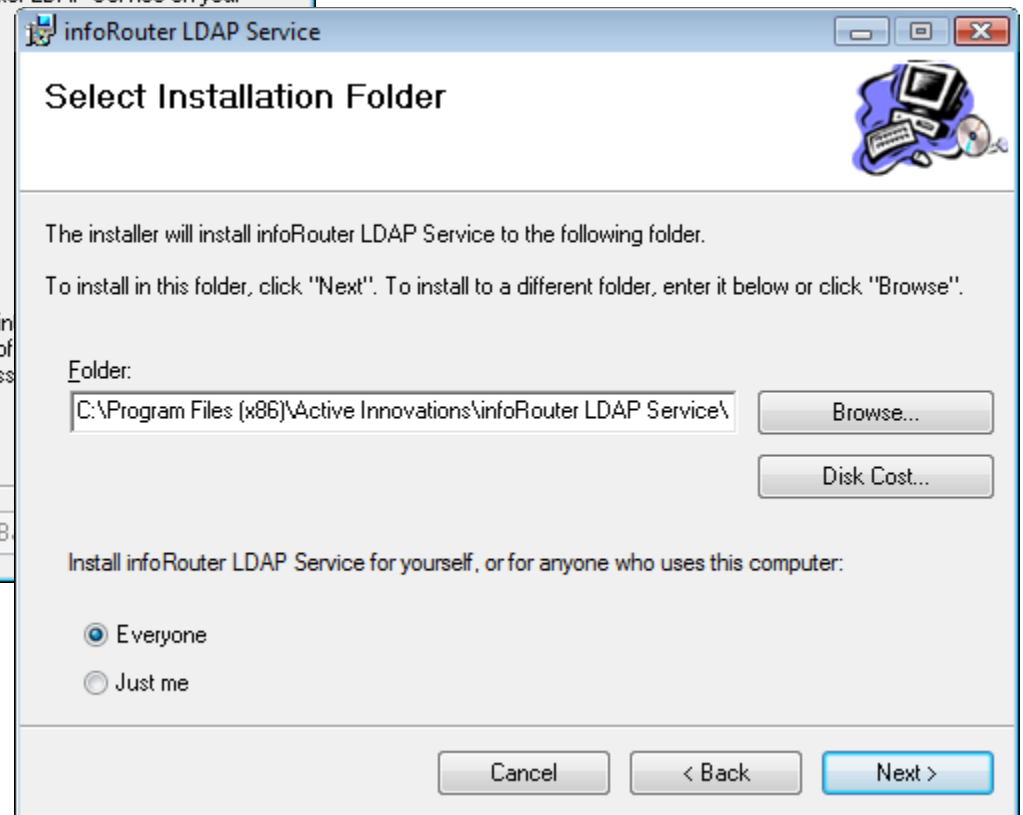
infoRouter LDAP Service

Select Installation Folder

The installer will install infoRouter LDAP Service to the following folder.

To install in this folder, click "Next". To install to a different folder, enter it below or click "Browse".

Folder:

C:\Program Files (x86)\Active Innovations\infoRouter LDAP Service\

Browse...

Disk Cost...

Install infoRouter LDAP Service for yourself, or for anyone who uses this computer:

Everyone

Just me

Cancel

< Back

Next >